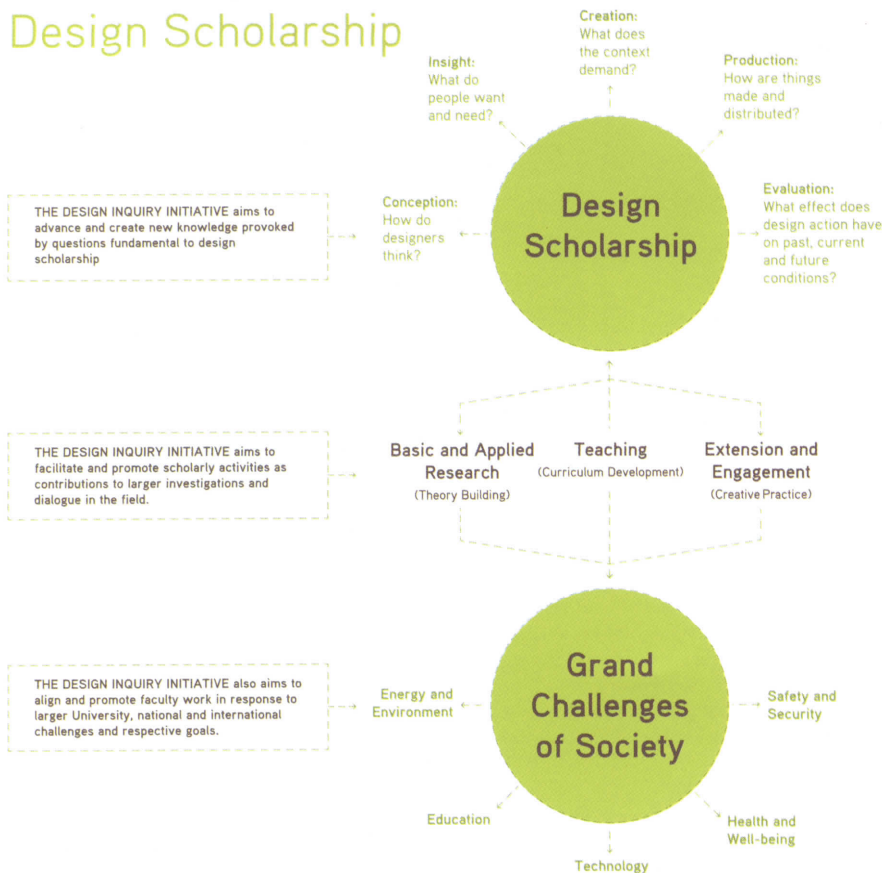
Design Scholarship

Creation:
What does the context demand?

Insight:
What do people want and need?

Production:
How are things made and distributed?

THE DESIGN INQUIRY INITIATIVE aims to advance and create new knowledge provoked by questions fundamental to design scholarship

Conception:
How do designers think?

Design Scholarship

Evaluation:
What effect does design action have on past, current and future conditions?

THE DESIGN INQUIRY INITIATIVE aims to facilitate and promote scholarly activities as contributions to larger investigations and dialogue in the field.

Basic and Applied Research
(Theory Building)

Teaching
(Curriculum Development)

Extension and Engagement
(Creative Practice)

THE DESIGN INQUIRY INITIATIVE also aims to align and promote faculty work in response to larger University, national and international challenges and respective goals.

Energy and Environment

Grand Challenges of Society

Safety and Security

Education

Health and Well-being

Technology